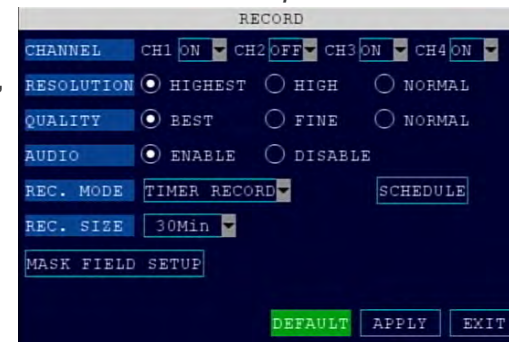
RECORD

CHANNEL CH1 ON CH2 OFF CH3 ON CH4 ON

RESOLUTION HIGHEST HIGH NORMAL

QUALITY BEST FINE NORMAL

AUDIO ENABLE DISABLE

REC. MODE TIMER RECORD SCHEDULE

REC. SIZE 30Min

MASK FIELD SETUP

DEFAULT APPLY EXIT